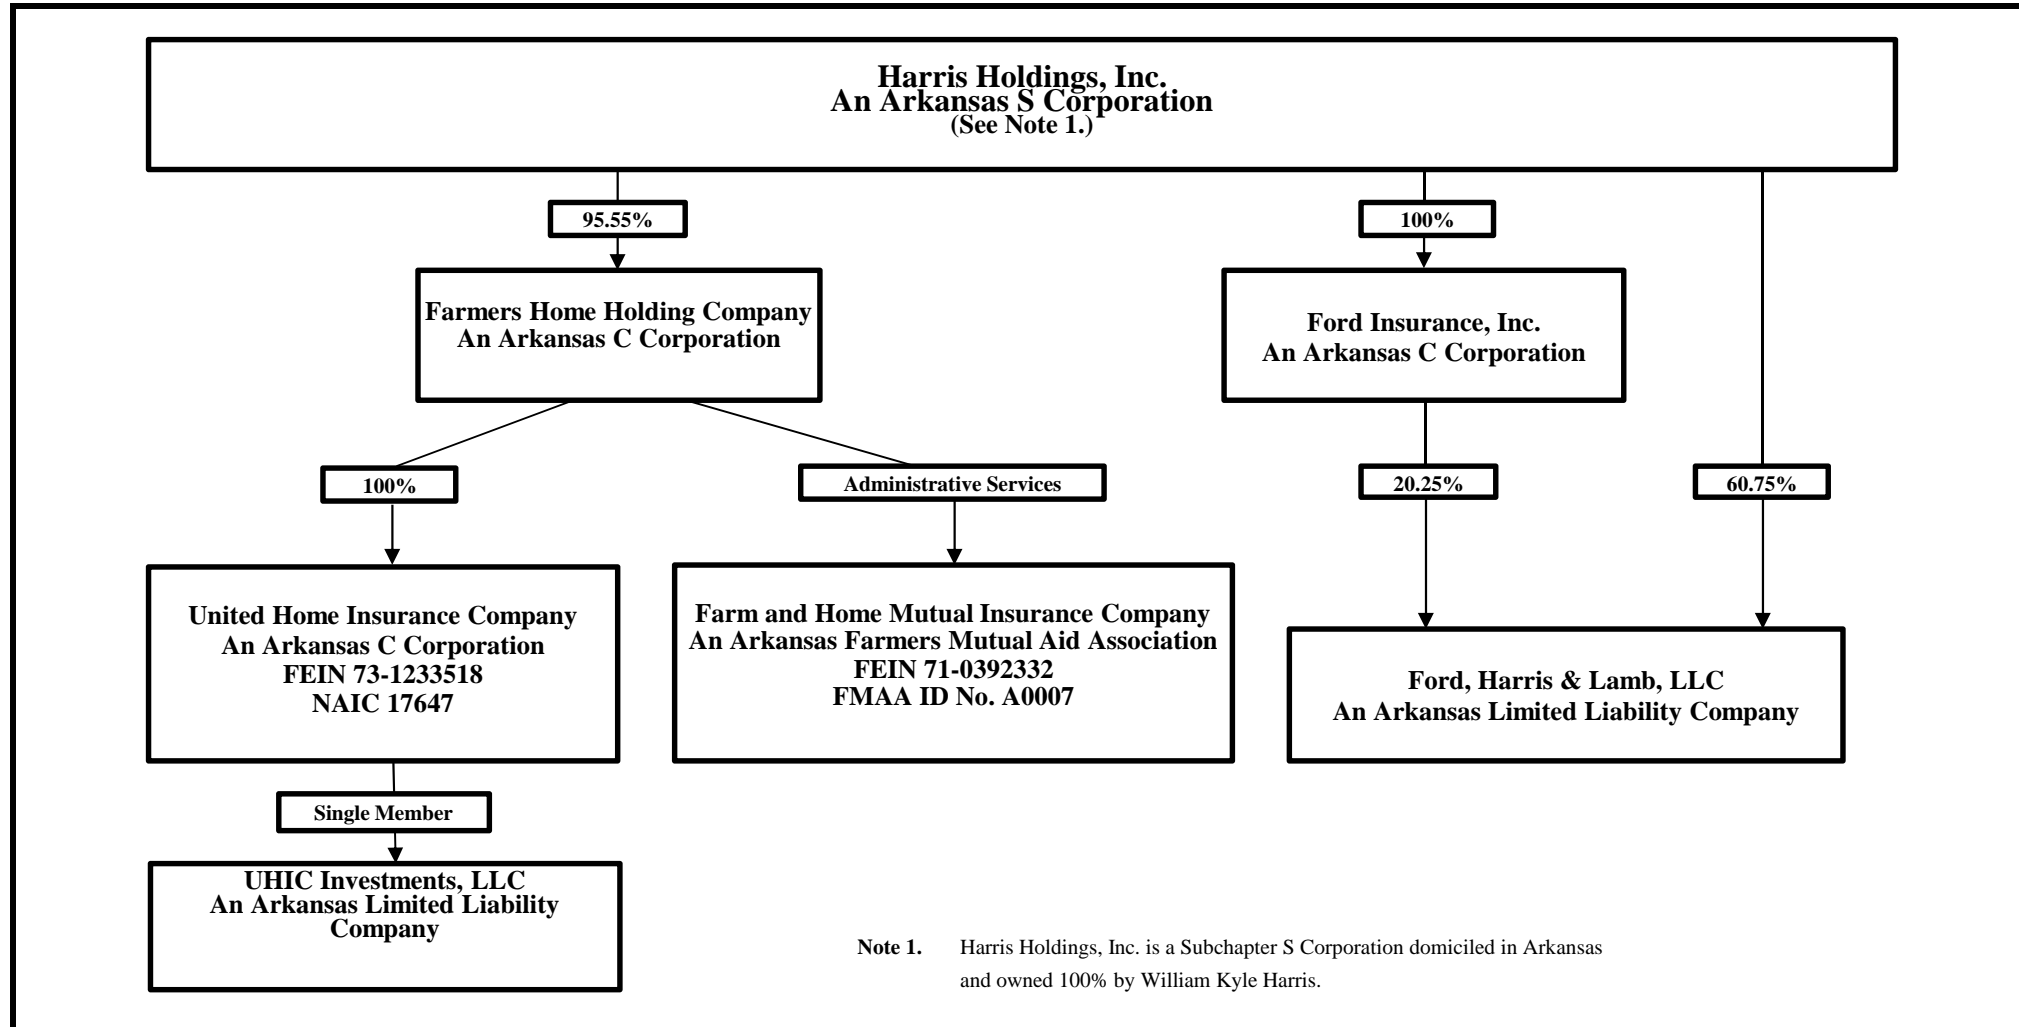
Harris Holdings, Inc.
An Arkansas S Corporation
(See Note 1.)

95.55%

100%

Farmers Home Holding Company
An Arkansas C Corporation

Ford Insurance, Inc.
An Arkansas C Corporation

100%

Administrative Services

20.25%

60.75%

United Home Insurance Company
An Arkansas C Corporation
FEIN 73-1233518
NAIC 17647

Farm and Home Mutual Insurance Company
An Arkansas Farmers Mutual Aid Association
FEIN 71-0392332
FMAA ID No. A0007

Ford, Harris & Lamb, LLC
An Arkansas Limited Liability Company

Single Member

UHIC Investments, LLC
An Arkansas Limited Liability Company

Note 1. Harris Holdings, Inc. is a Subchapter S Corporation domiciled in Arkansas and owned 100% by William Kyle Harris.